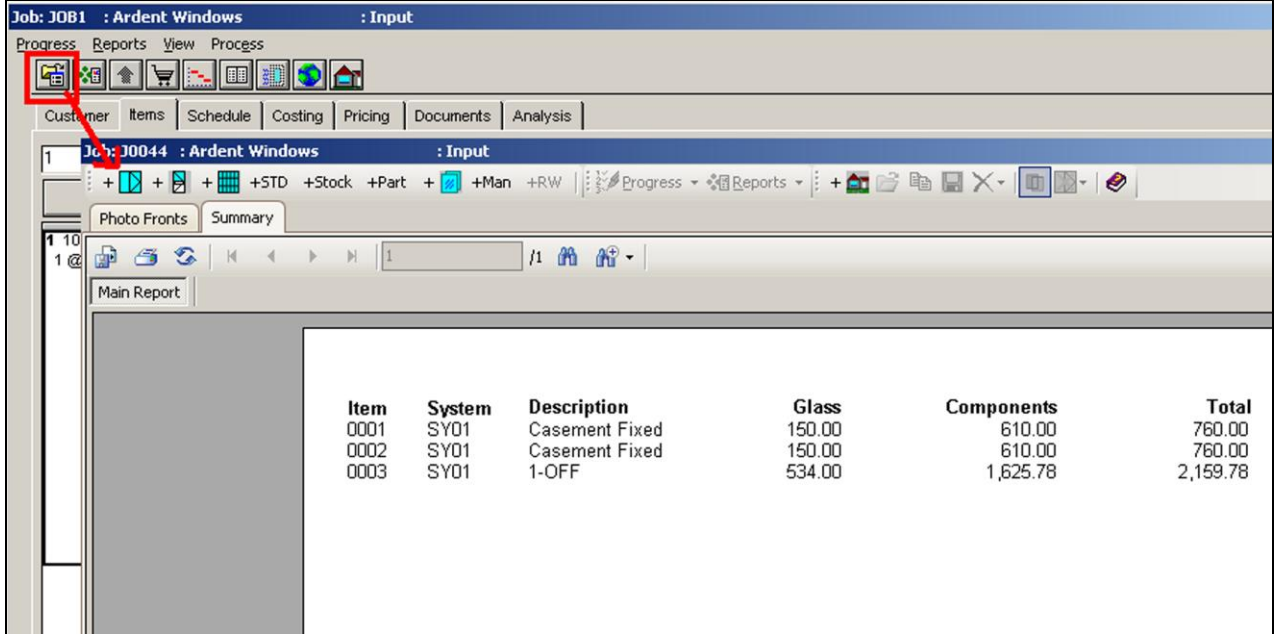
Job: JOB1 : Ardent Windows : Input

Progress Reports View Process

Customer Items Schedule Costing Pricing Documents Analysis

1

1 10
1 @

Job: J0044 : Ardent Windows : Input

+ + + +STD +Stock +Part + +Man +RW Progress Reports +

Photo Fronts Summary

1 /1

Main Report

| Item | System | Description | Glass | Components | Total |
|---|---|---|---|---|---|
| 0001 | SY01 | Casement Fixed | 150.00 | 610.00 | 760.00 |
| 0002 | SY01 | Casement Fixed | 150.00 | 610.00 | 760.00 |
| 0003 | SY01 | 1-OFF | 534.00 | 1,625.78 | 2,159.78 |